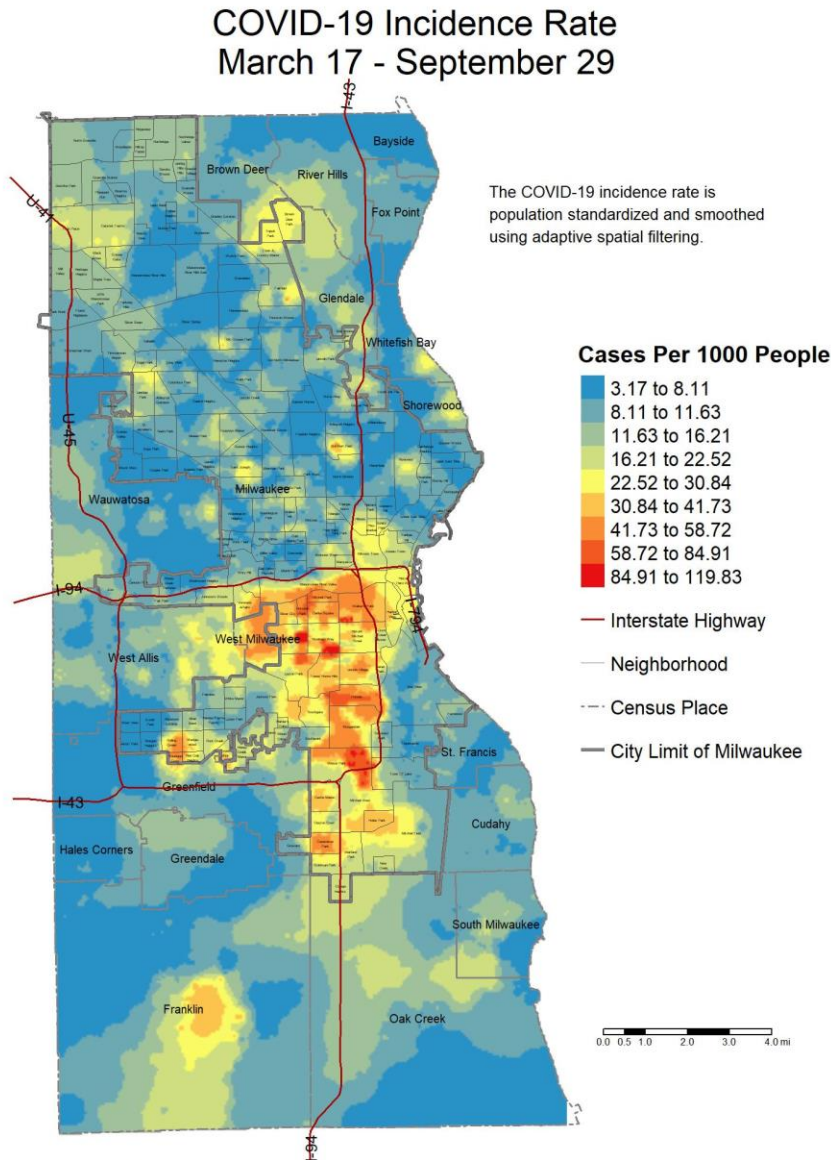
COVID-19 Incidence Rate
March 17 - September 29

The COVID-19 incidence rate is population standardized and smoothed using adaptive spatial filtering.

Cases Per 1000 People
3.17 to 8.11
8.11 to 11.63
11.63 to 16.21
16.21 to 22.52
22.52 to 30.84
30.84 to 41.73
41.73 to 58.72
58.72 to 84.91
84.91 to 119.83
Interstate Highway
Neighborhood
Census Place
City Limit of Milwaukee

I-43
U-41
Brown Deer
River Hills
Bayside
Fox Point
Glendale
Whitefish Bay
Shorewood
U-45
Wauwatosa
Milwaukee
I-94
I-794
West Milwaukee
West Allis
St. Francis
I-43
Greenfield
Cudahy
Hales Corners
Greendale
South Milwaukee
Franklin
Oak Creek
I-94

0.0 0.5 1.0 2.0 3.0 4.0 mi